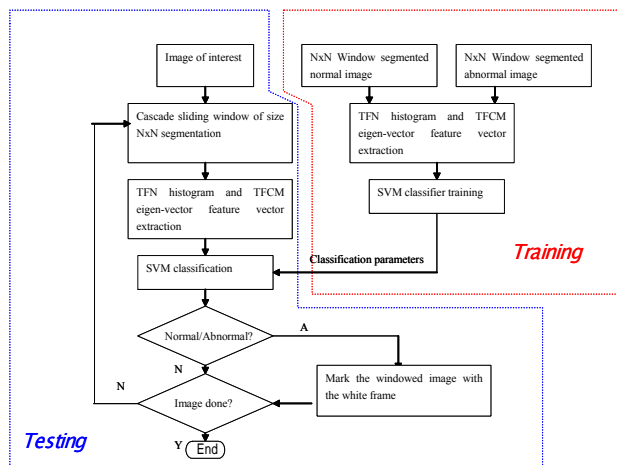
Image of interest

NxN Window segmented normal image

NxN Window segmented abnormal image

Cascade sliding window of size NxN segmentation

TFN histogram and TFCM eigen-vector feature vector extraction

TFN histogram and TFCM eigen-vector feature vector extraction

SVM classifier training

Training

Classification parameters

SVM classification

Normal/Abnormal?

A

N

Mark the windowed image with the white frame

N

Image done?

Testing

Y

End